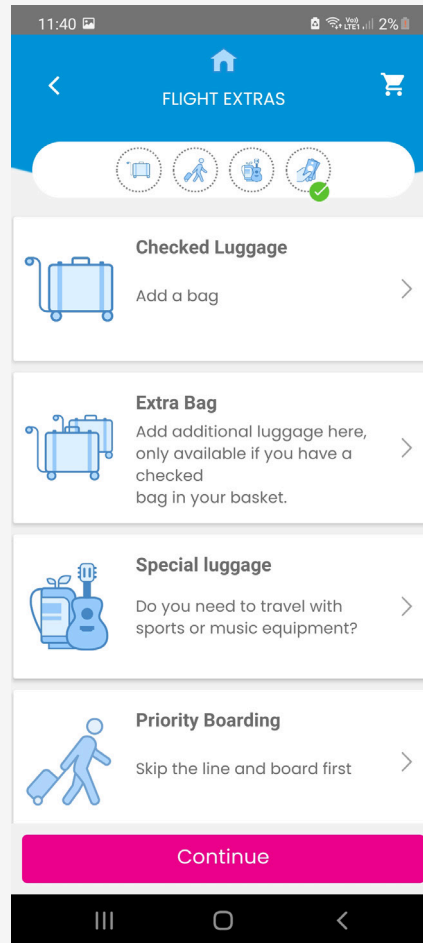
11:40 Vo) LTE1 2%

FLIGHT EXTRAS

Checked Luggage

Add a bag

Extra Bag

Add additional luggage here, only available if you have a checked
bag in your basket.

Special luggage

Do you need to travel with sports or music equipment?

Priority Boarding

Skip the line and board first

Continue